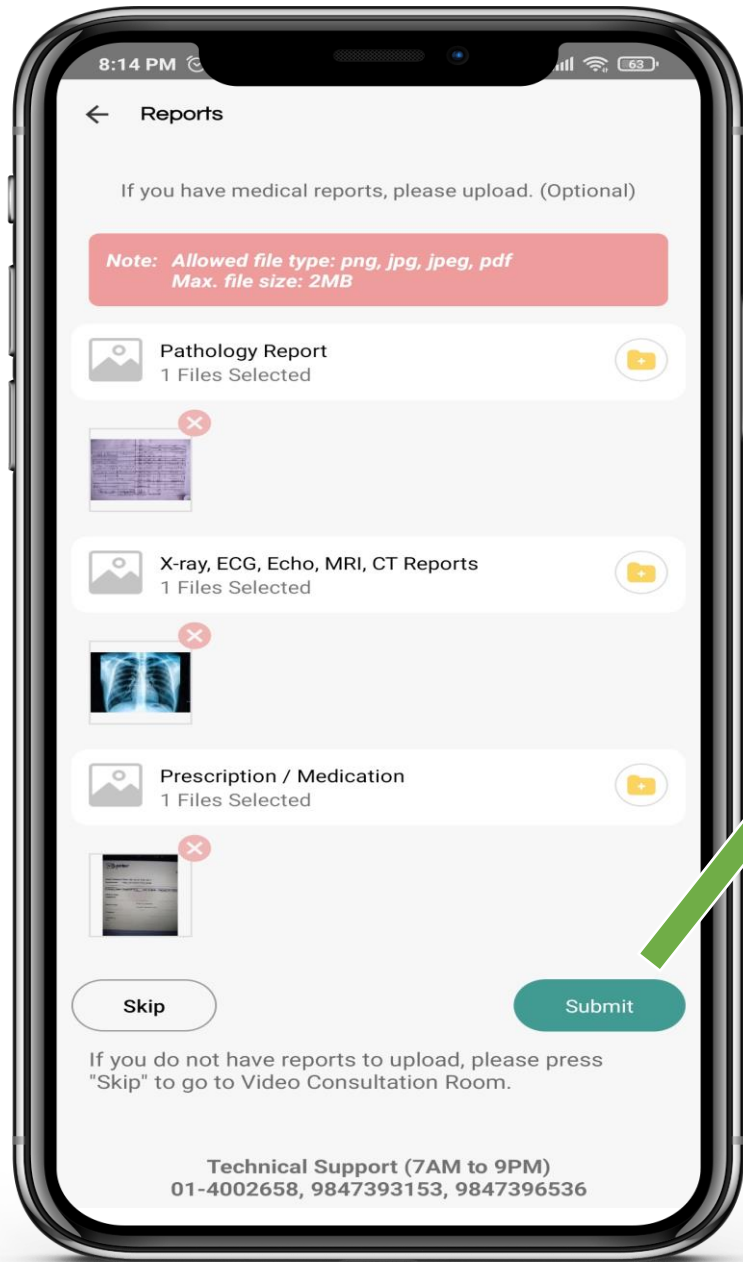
8:14 PM

63

Reports

If you have medical reports, please upload. (Optional)

Note: Allowed file type: png, jpg, jpeg, pdf
Max. file size: 2MB

Pathology Report
1 Files Selected

X-ray, ECG, Echo, MRI, CT Reports
1 Files Selected

Prescription / Medication
1 Files Selected

Skip

Submit

If you do not have reports to upload, please press "Skip" to go to Video Consultation Room.

Technical Support (7AM to 9PM)
01-4002658, 9847393153, 9847396536